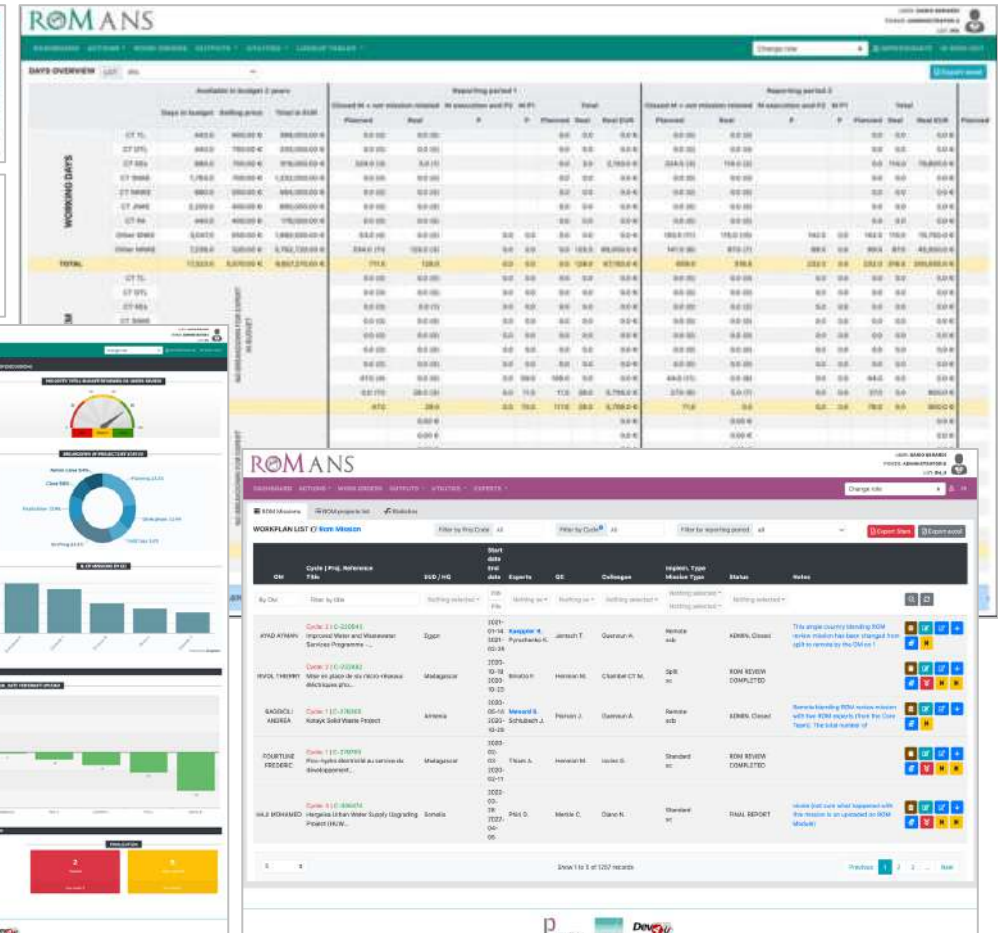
ROMANS

DAYS OVERVIEW

WORKING DAYS

TOTAL

ROMANS

DASHBOARD ACTIONS WORK ORDERS OUTPUTS UTILITIES EXPERTS

Change role

ROM Missions ROM projects list Statistics

WORKPLAN LIST Rom Mission

Export Stars Export excel

| OM | Cycle \| Proj. Reference Title | DUD / HQ | Start date End date | Experts | QS | Colleague | Implem. Type Mission Type | Status | Notes |
|---|---|---|---|---|---|---|---|---|---|
| AYAD AYMAN | Cycle 3 \| C-320843 Improved Water and Wastewater Services Programme - ... | Egypt | 2021-01-14 2021-02-05 | Kasparian R. Pyrochenko K. | Jensch T. | Osmoun A. | Remote sub | ADMIN. Closed | This single country blending ROM review mission has been changed from split to remote by the OM as I |
| RIVOL THIERRY | Cycle 2 \| C-352682 Mise en place de six micro-réseaux électriques pro... | Madagascar | 2020-10-18 2020-10-23 | Binotto F. | Hennian M. | Chambet CT M. | Split sc | ROM REVIEW COMPLETED | |
| BAGGIOLI ANDREA | Cycle 2 \| C-378063 Kotayk Solid Waste Project | Armenia | 2020-05-16 2020-05-26 | Mensard S. Schlubach J. | Pierron J. | Osmoun A. | Remote sub | ADMIN. Closed | Remote blending ROM review mission with two ROM experts (from the Core Team). The total number of |
| FOURTUNE FREDERIC | Cycle 2 \| C-378993 Pico-hydro électricité au service du développement... | Madagascar | 2020-03-02 2020-03-11 | Tilson A. | Hennian M. | Jocoo D. | Standard sc | ROM REVIEW COMPLETED | |
| HAJI MOHAMED | Cycle 3 \| C-396474 Hargeisa Urban Water Supply Upgrading Project (HUW... | Somalia | 2020-02-28 2020-04-05 | Pitré D. | Merlin C. | Diano N. | Standard sc | FINAL REPORT | review (not sure what happened with the mission is an uploaded on ROM Module) |

Show 1 to 5 of 1257 records

Previous 1 2 3 ... Next